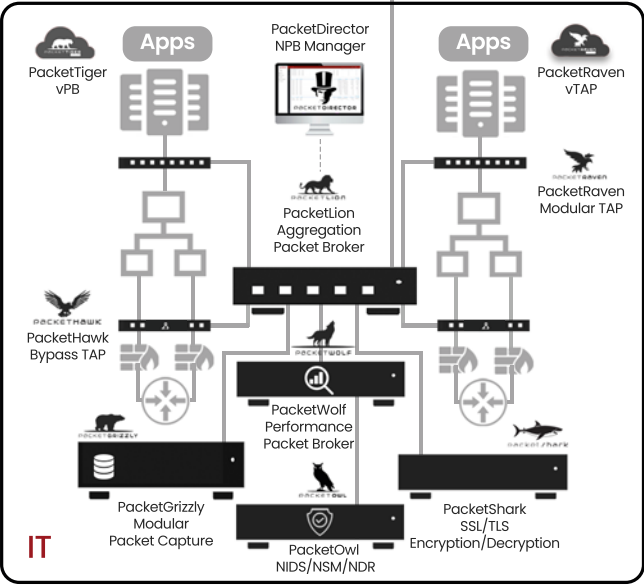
Apps

PacketTiger
vPB

PacketDirector
NPB Manager

PACKETDIRECTOR

Apps

PacketRaven
vTAP

PACKETRAVEN

PacketRaven
Modular TAP

PACKETLION

PacketLion
Aggregation
Packet Broker

PACKETHAWK

PacketHawk
Bypass TAP

PACKETWOLF

PacketWolf
Performance
Packet Broker

PACKETGRIZZLY

packetshark

PACKETOWL

PacketGrizzly
Modular
Packet Capture

PacketShark
SSL/TLS
Encryption/Decryption

PacketOwl
NIDS/NSM/NDR

IT